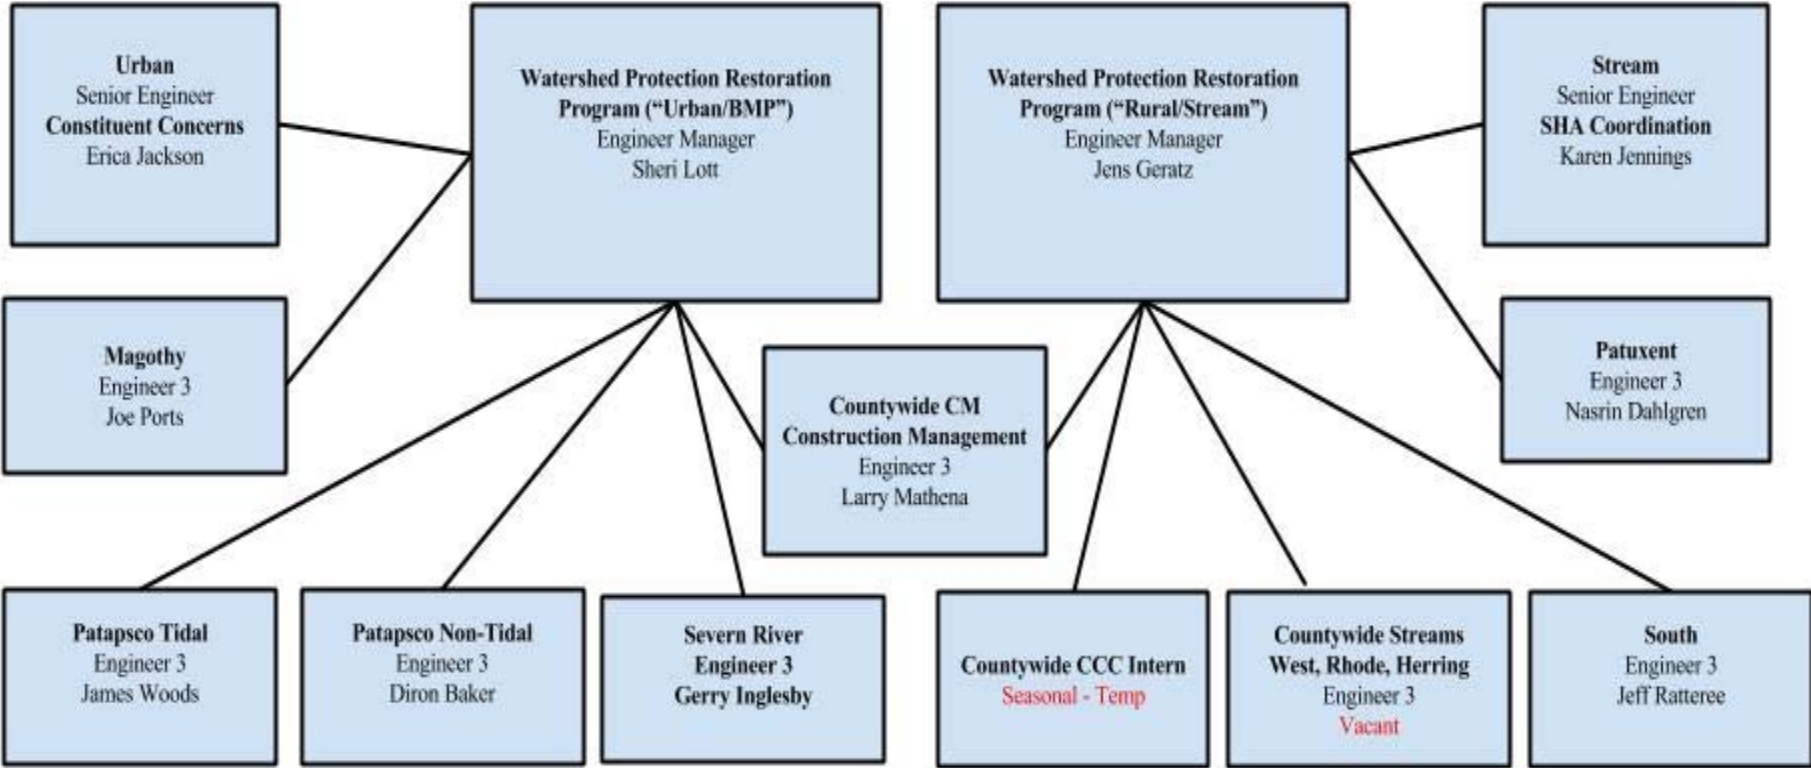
Urban
Senior Engineer
Constituent Concerns
Erica Jackson

Watershed Protection Restoration Program ("Urban/BMP")
Engineer Manager
Sheri Lott

Watershed Protection Restoration Program ("Rural/Stream")
Engineer Manager
Jens Geratz

Stream
Senior Engineer
SHA Coordination
Karen Jennings

Magothy
Engineer 3
Joe Ports

Countywide CM
Construction Management
Engineer 3
Larry Mathena

Patuxent
Engineer 3
Nasrin Dahlgren

Patapsco Tidal
Engineer 3
James Woods

Patapsco Non-Tidal
Engineer 3
Diron Baker

Severn River
Engineer 3
Gerry Inglesby

Countywide CCC Intern
Seasonal - Temp

Countywide Streams
West, Rhode, Herring
Engineer 3
Vacant

South
Engineer 3
Jeff Ratteree